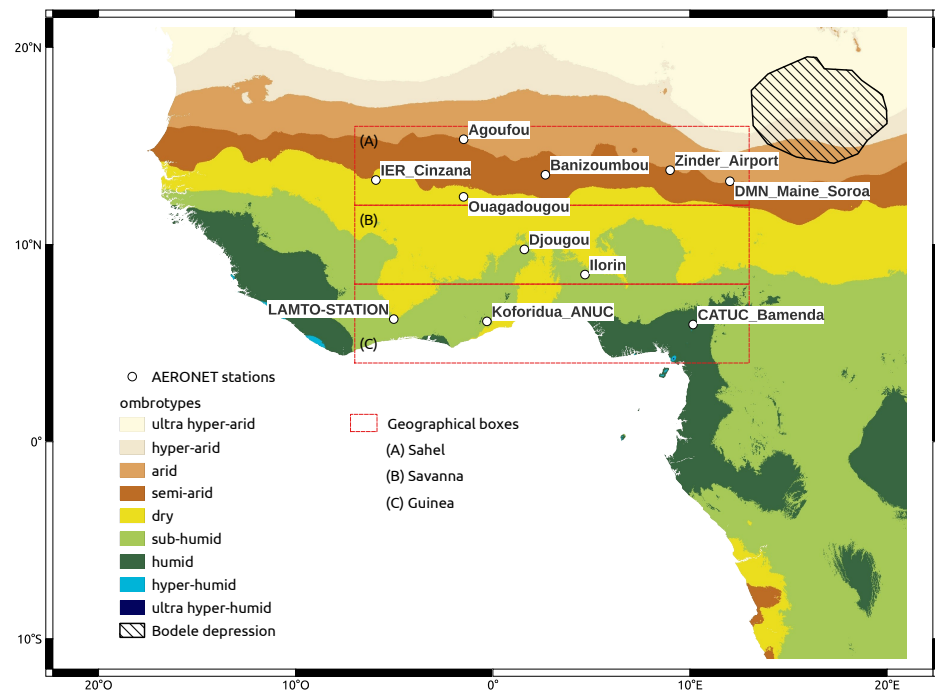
20°N

10°N

0°

10°S

20°O

10°O

0°

10°E

20°E

(A)

(B)

(C)

Agoufou

IER_Cinzana

Banizoumbou

Zinder_Airport

DMN_Maine_Soroa

Ouagadougou

Djougou

Ilorin

LAMTO-STATION

Koforidua_ANUC

CATUC_Bamenda

AERONET stations

ombrotypes

ultra hyper-arid

hyper-arid

arid

semi-arid

dry

sub-humid

humid

hyper-humid

ultra hyper-humid

Bodele depression

Geographical boxes

(A) Sahel

(B) Savanna

(C) Guinea